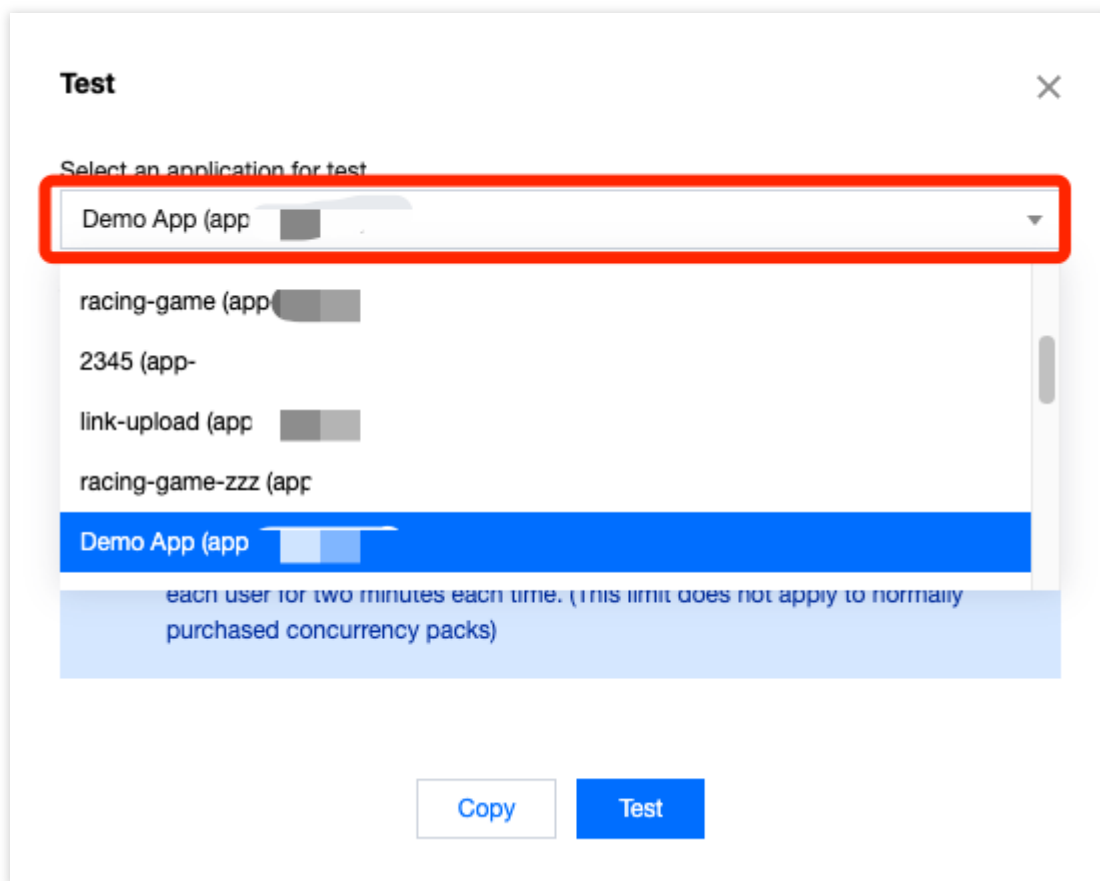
Test

×

Select an application for test

Demo App (app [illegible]

racing-game (app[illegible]

2345 (app-

link-upload (app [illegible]

racing-game-zzz (app

Demo App (app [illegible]

each user for two minutes each time. (This limit does not apply to normally purchased concurrency packs)

Copy

Test